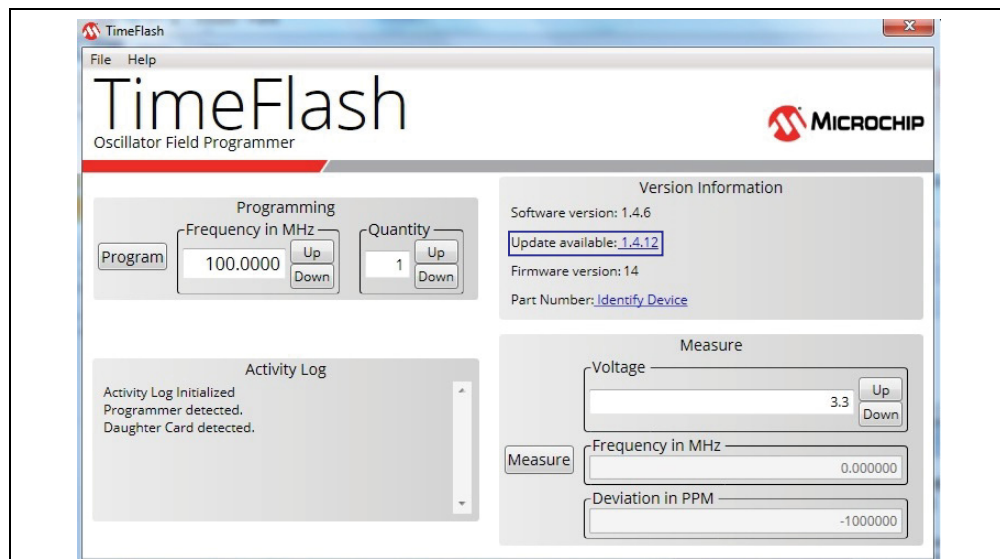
TimeFlash

File Help

TimeFlash
Oscillator Field Programmer

MICROCHIP

Programming
Frequency in MHz
Program
100.0000
Up
Down
Quantity
1
Up
Down

Version Information
Software version: 1.4.6
Update available: 1.4.12
Firmware version: 14
Part Number: Identify Device

Activity Log
Activity Log Initialized
Programmer detected.
Daughter Card detected.

Measure
Voltage
3.3
Up
Down
Measure
Frequency in MHz
0.000000
Deviation in PPM
-1000000